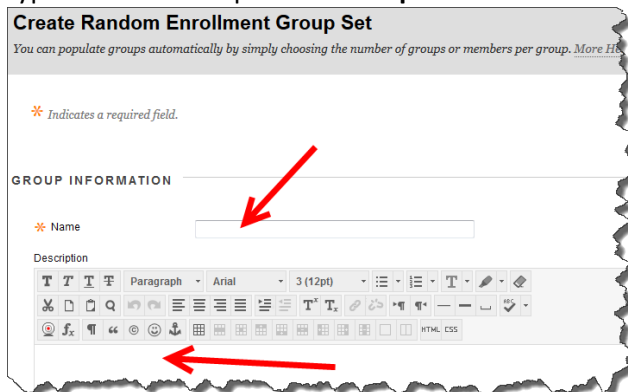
Create Random Enrollment Group Set

You can populate groups automatically by simply choosing the number of groups or members per group. More H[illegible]

* Indicates a required field.

GROUP INFORMATION

* Name

Description

Paragraph Arial 3 (12pt)

HTML CSS